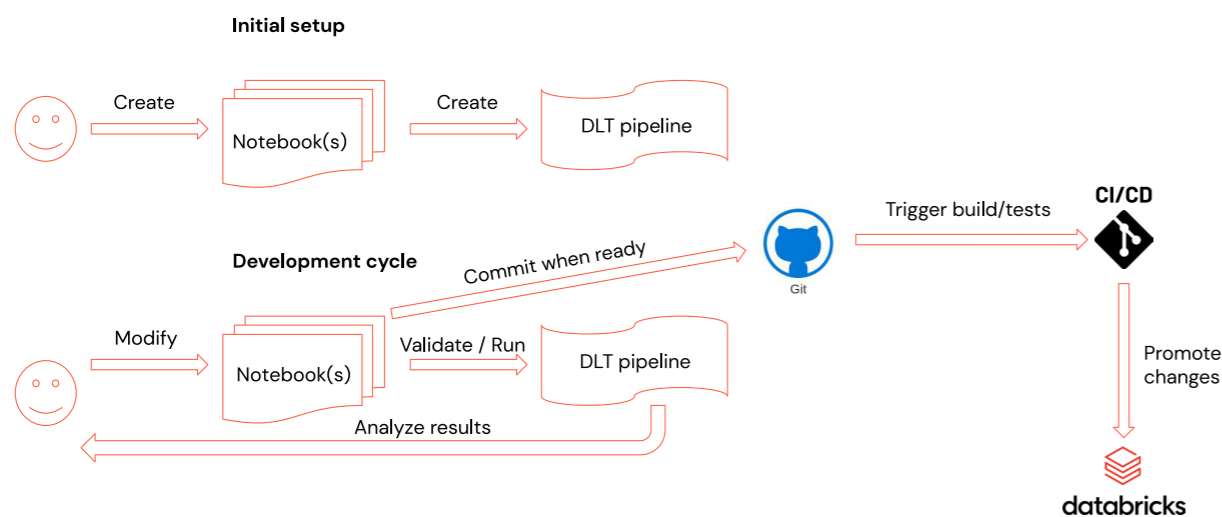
Initial setup

Create

Notebook(s)

Create

DLT pipeline

Development cycle

Commit when ready

Git

Trigger build/tests

CI/CD

Modify

Notebook(s)

Validate / Run

DLT pipeline

Analyze results

Promote changes

databricks